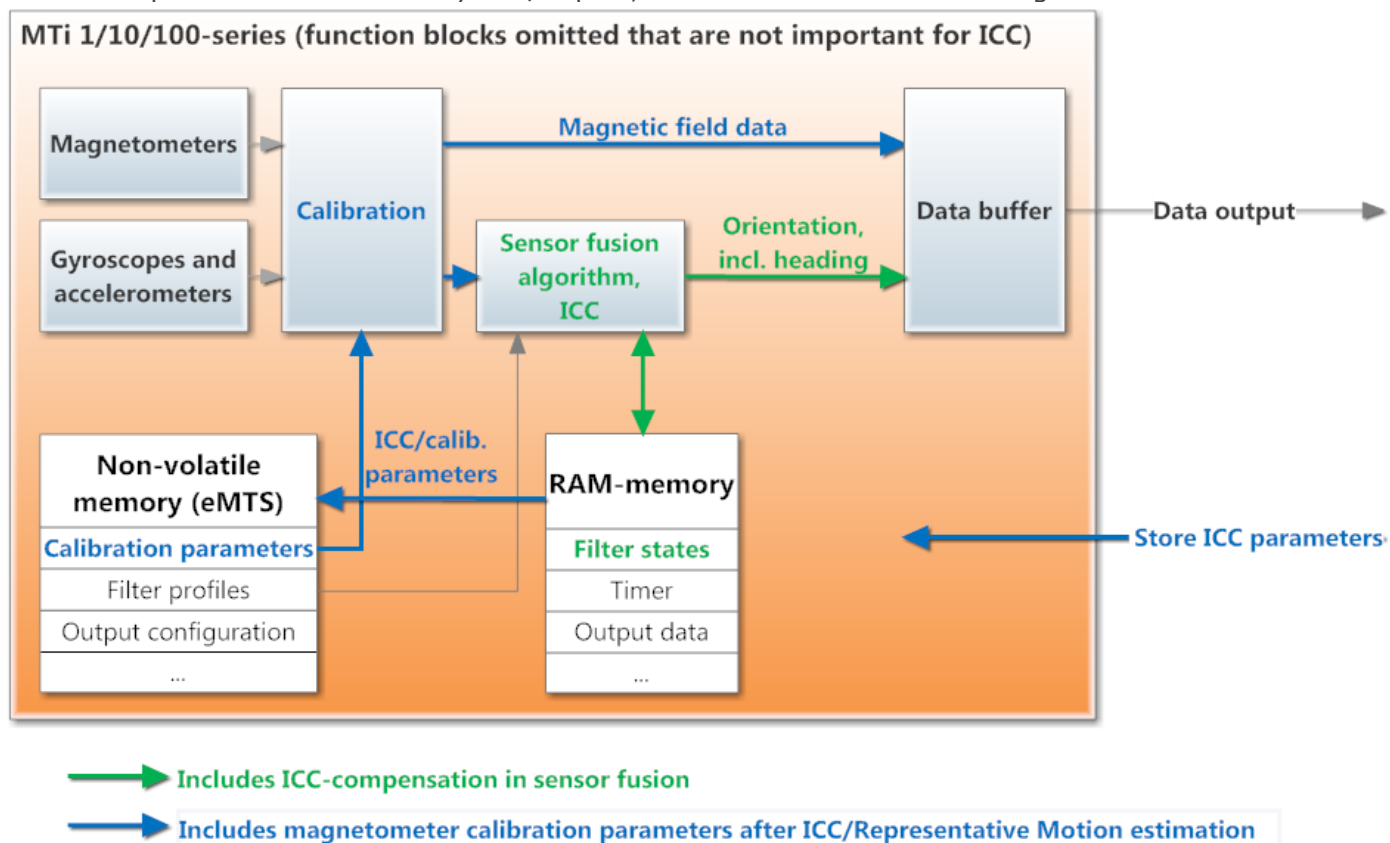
MTi 1/10/100-series (function blocks omitted that are not important for ICC)

Magnetometers

Gyroscopes and accelerometers

Calibration

Magnetic field data

Sensor fusion algorithm, ICC

Orientation, incl. heading

Data buffer

Data output

ICC/calib. parameters

Non-volatile memory (eMTS)

| Calibration parameters |
|---|
| Filter profiles |
| Output configuration |
| ... |

RAM-memory

| Filter states |
|---|
| Timer |
| Output data |
| ... |

Store ICC parameters

Includes ICC-compensation in sensor fusion

Includes magnetometer calibration parameters after ICC/Representative Motion estimation